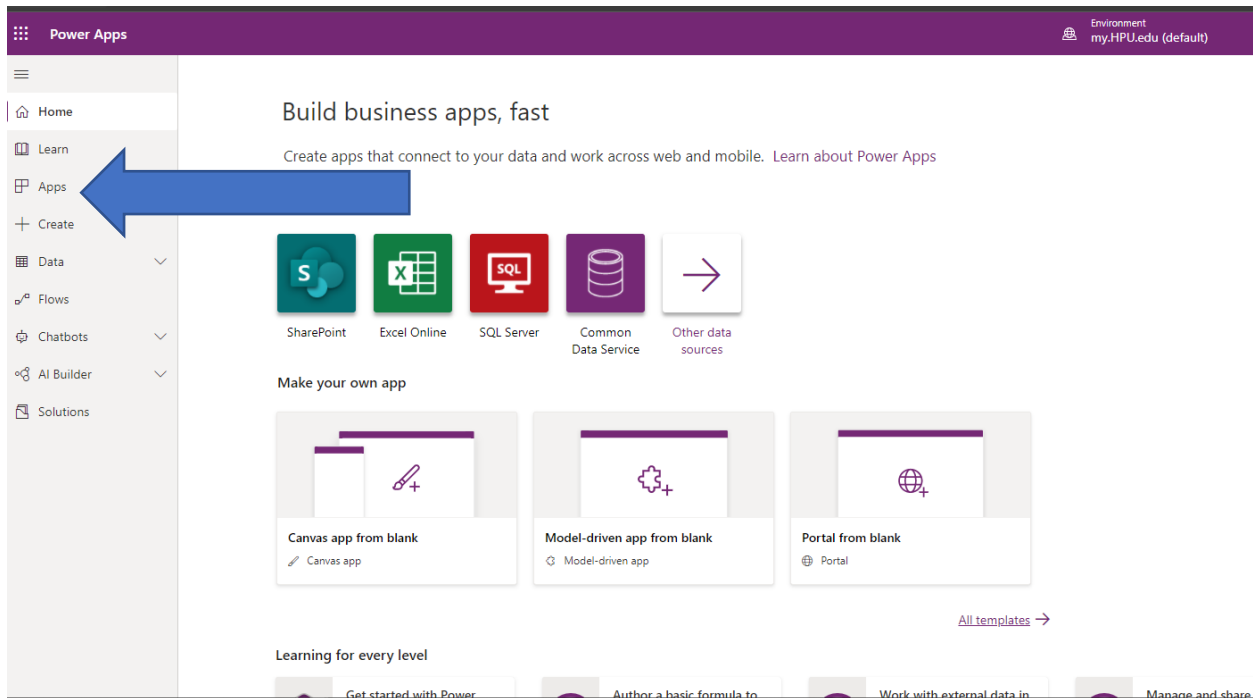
Power Apps

Environment
my.HPU.edu (default)

Home
Learn
Apps
Create
Data
Flows
Chatbots
AI Builder
Solutions

Build business apps, fast

Create apps that connect to your data and work across web and mobile. Learn about Power Apps

SharePoint
Excel Online
SQL Server
Common Data Service
Other data sources

Make your own app

Canvas app from blank
Canvas app

Model-driven app from blank
Model-driven app

Portal from blank
Portal

All templates

Learning for every level

Get started with Power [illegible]
Author a basic formula to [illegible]
Work with external data in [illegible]
Manage and share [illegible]